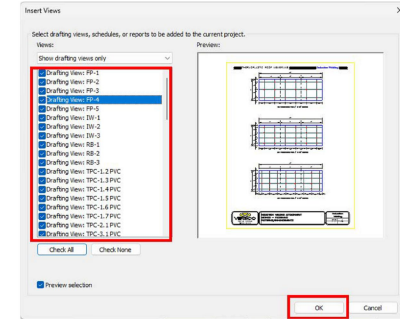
Insert Views

Select drafting views, schedules, or reports to be added to the current project.

Views:

Show drafting views only

Drafting View: FP-1
Drafting View: FP-2
Drafting View: FP-3
Drafting View: FP-4
Drafting View: FP-5
Drafting View: IW-1
Drafting View: IW-2
Drafting View: IW-3
Drafting View: RB-1
Drafting View: RB-2
Drafting View: RB-3
Drafting View: TPC-1.2 PVC
Drafting View: TPC-1.3 PVC
Drafting View: TPC-1.4 PVC
Drafting View: TPC-1.5 PVC
Drafting View: TPC-1.6 PVC
Drafting View: TPC-1.7 PVC
Drafting View: TPC-2.1 PVC
Drafting View: TPC-3.1 PVC

Check All
Check None

Preview:

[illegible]

Preview selection

OK
Cancel